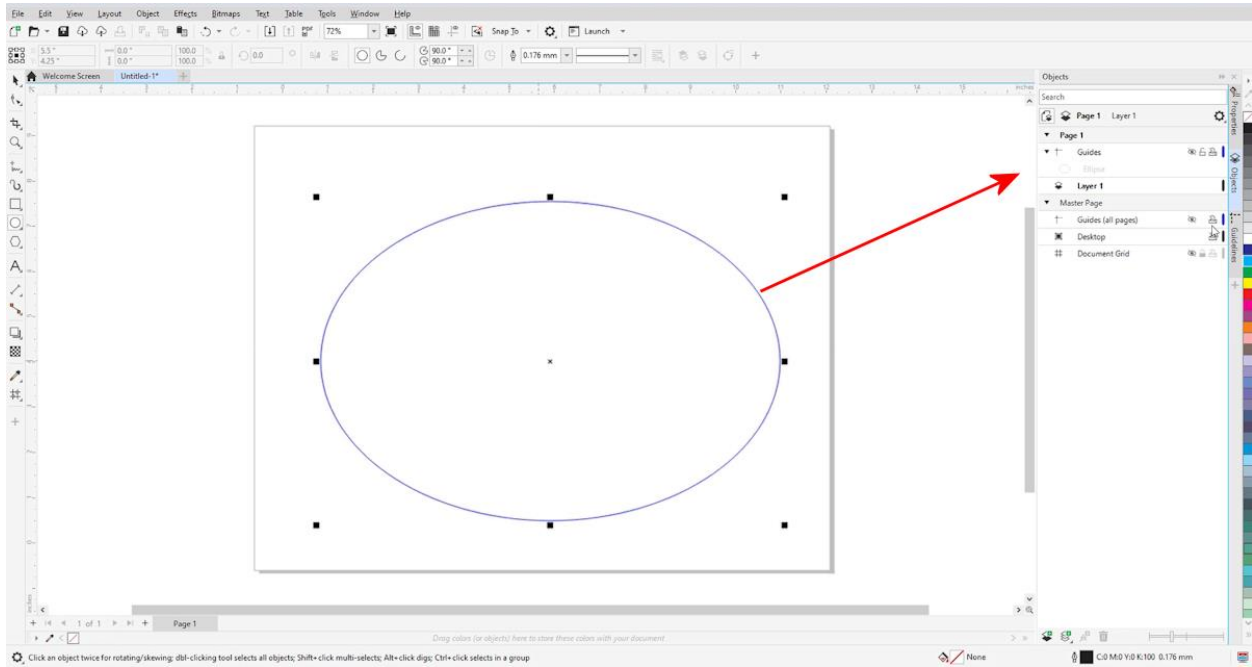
File Edit View Layout Object Effects Bitmaps Text Table Tools Window Help

72% Snap To Launch

5.5" 4.25" 0.0" 0.0" 100.0 100.0 0.0 90.0° 90.0° 0.176 mm

Welcome Screen Untitled-1*

inches

Objects

Search

Page 1 Layer 1

Page 1

Guides

Ellipse

Layer 1

Master Page

Guides (all pages)

Desktop

Document Grid

Properties Objects Guidelines

1 of 1 Page 1

Drag colors (or objects) here to store these colors with your document

Click an object twice for rotating/skewing; dbl-clicking tool selects all objects; Shift+click multi-selects; Alt+click digs; Ctrl+click selects in a group

None

C:0 M:0 Y:0 K:100 0.176 mm